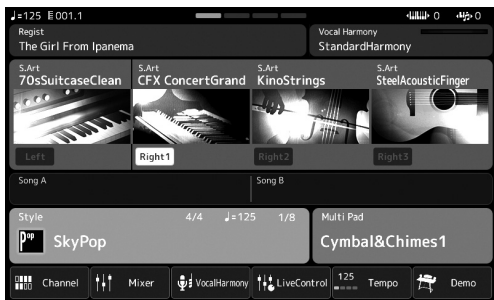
♩=125 Ē001.1

0 0

Regist
The Girl From Ipanema

Vocal Harmony
StandardHarmony

S.Art
70sSuitcaseClean

S.Art
CFX ConcertGrand

S.Art
KinoStrings

S.Art
SteelAcousticFinger

Left

Right1

Right2

Right3

Song A

Song B

Style
4/4 ♩=125 1/8
Pop
SkyPop

Multi Pad
Cymbal&Chimes1

Channel

Mixer

VocalHarmony

LiveControl

125
Tempo

Demo